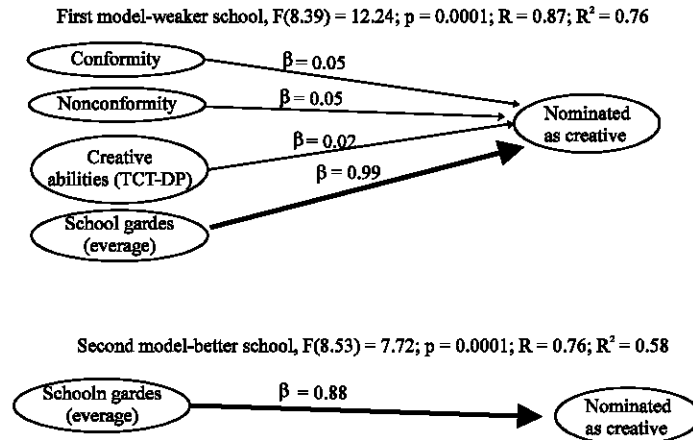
First model-weaker school, F(8.39) = 12.24; p = 0.0001; R = 0.87; $R^2$ = 0.76

Conformity

$\beta$ = 0.05

Nonconformity

$\beta$ = 0.05

Nominated as creative

Creative abilities (TCT-DP)

$\beta$ = 0.02

$\beta$ = 0.99

School gardes (everage)

Second model-better school, F(8.53) = 7.72; p = 0.0001; R = 0.76; $R^2$ = 0.58

Schooln gardes (everage)

$\beta$ = 0.88

Nominated as creative